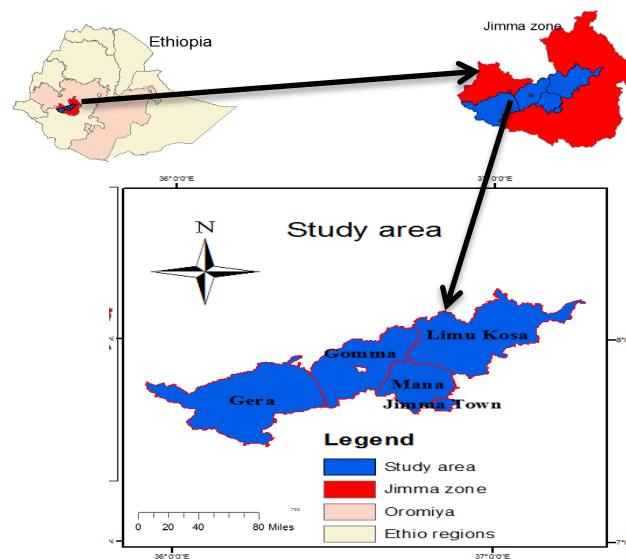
Ethiopia

Jimma zone

36°0'0"E

37°0'0"E

N

Study area

Limu Kosa

Gomma

Mana

Gera

Jimma Town

Legend

Study area

Jimma zone

Oromiya

Ethio regions

0 20 40 80 Miles

36°0'0"E

37°0'0"E

8°0'

7°0'